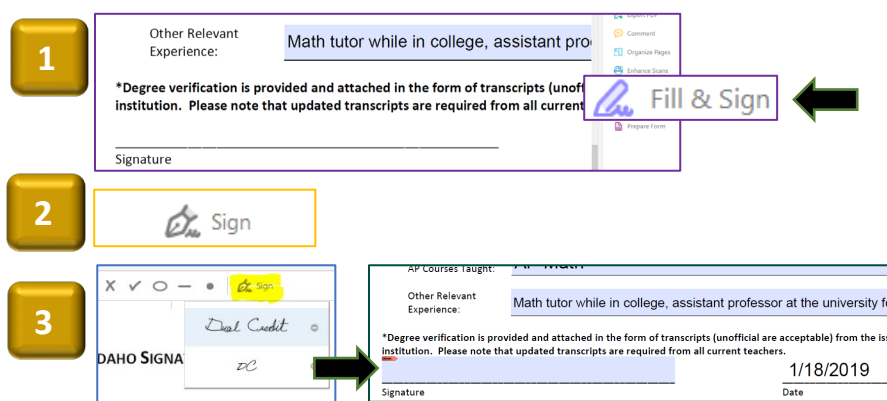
1

Other Relevant Experience:

Math tutor while in college, assistant pro

*Degree verification is provided and attached in the form of transcripts (unoffi institution. Please note that updated transcripts are required from all current

Signature

Export PDF

Comment

Organize Pages

Enhance Scans

Fill & Sign

Prepare Form

2

Sign

3

Sign

Dual Credit

DC

DAHO SIGNA

AP Courses Taught: AP Math

Other Relevant Experience:

Math tutor while in college, assistant professor at the university f

*Degree verification is provided and attached in the form of transcripts (unofficial are acceptable) from the is institution. Please note that updated transcripts are required from all current teachers.

1/18/2019

Signature

Date